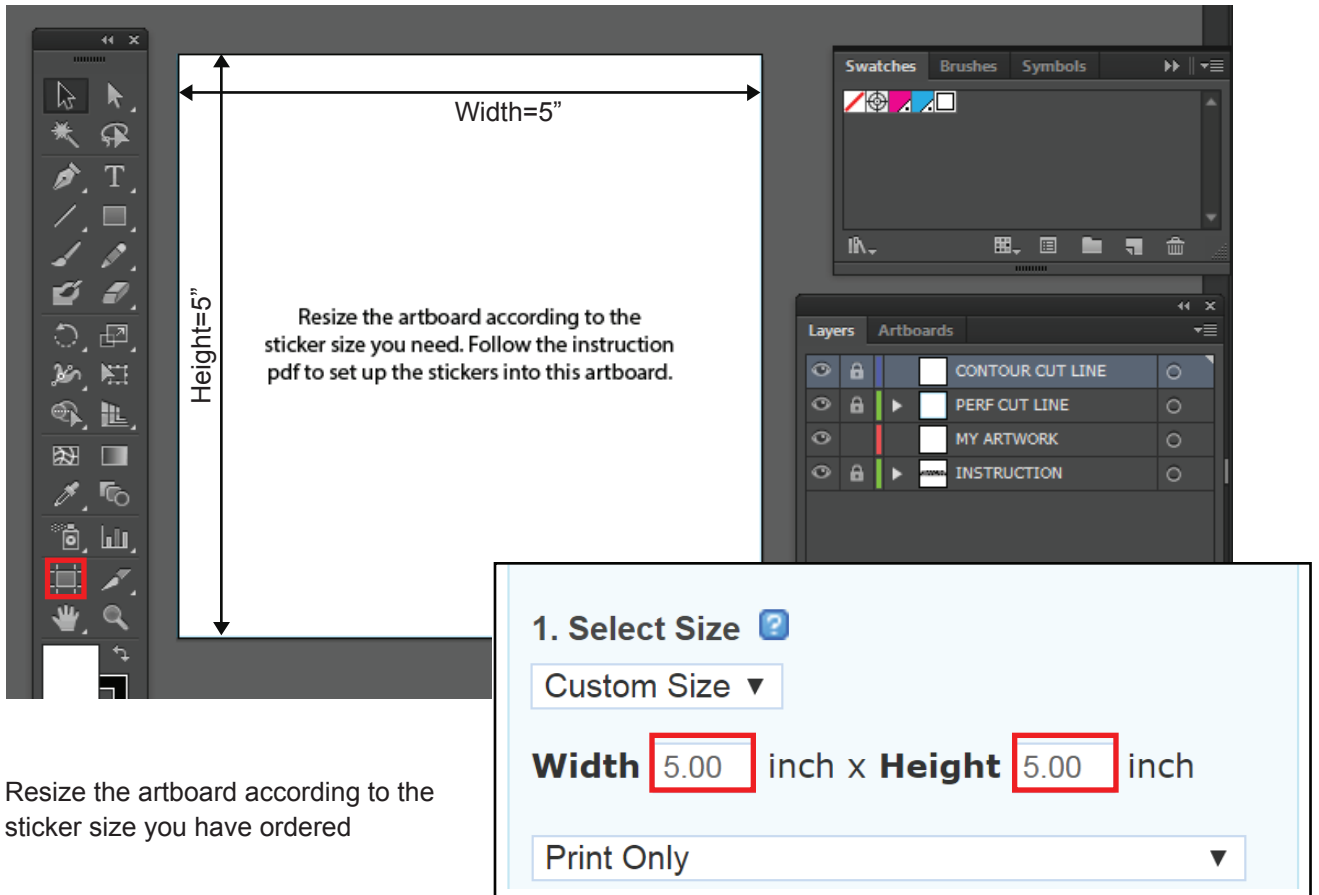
Width=5”

Height=5”

Resize the artboard according to the sticker size you need. Follow the instruction pdf to set up the stickers into this artboard.

Swatches Brushes Symbols

Layers Artboards

CONTOUR CUT LINE
PERF CUT LINE
MY ARTWORK
INSTRUCTION

1. Select Size

Custom Size ▼

Width 5.00 inch x Height 5.00 inch

Print Only ▼

Resize the artboard according to the sticker size you have ordered